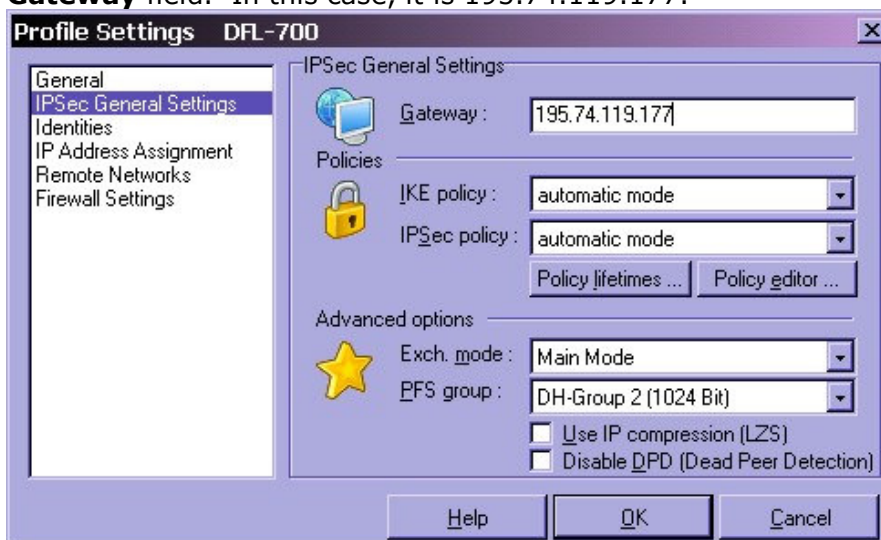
Gateway field. In this case, it is 195.74.119.177.

Profile Settings DFL-700

General
IPSec General Settings
Identities
IP Address Assignment
Remote Networks
Firewall Settings

IPSec General Settings

Gateway : 195.74.119.177

Policies

IKE policy : automatic mode

IPSec policy : automatic mode

Policy lifetimes ... Policy editor ...

Advanced options

Exch. mode : Main Mode

PFS group : DH-Group 2 (1024 Bit)

Use IP compression (LZS)

Disable DPD (Dead Peer Detection)

Help OK Cancel